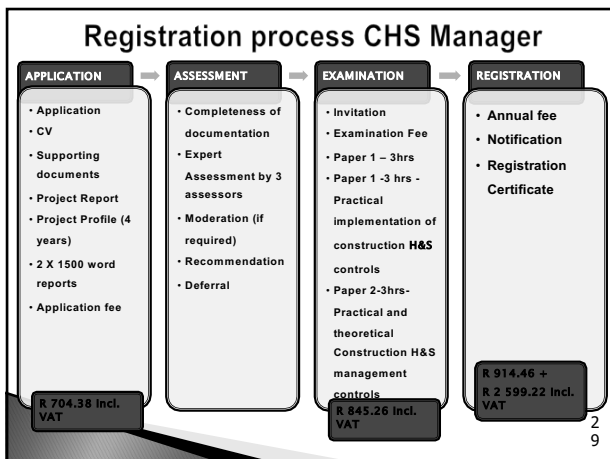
Registration process CHS Manager

APPLICATION

• Application
• CV
• Supporting documents
• Project Report
• Project Profile (4 years)
• 2 X 1500 word reports
• Application fee

R 704.38 Incl. VAT

ASSESSMENT

• Completeness of documentation
• Expert Assessment by 3 assessors
• Moderation (if required)
• Recommendation
• Deferral

EXAMINATION

• Invitation
• Examination Fee
• Paper 1 – 3hrs
• Paper 1 -3 hrs - Practical implementation of construction H&S controls
• Paper 2-3hrs- Practical and theoretical Construction H&S management controls

R 845.26 Incl. VAT

REGISTRATION

• Annual fee
• Notification
• Registration Certificate

R 914.46 + R 2 599.22 Incl. VAT

29